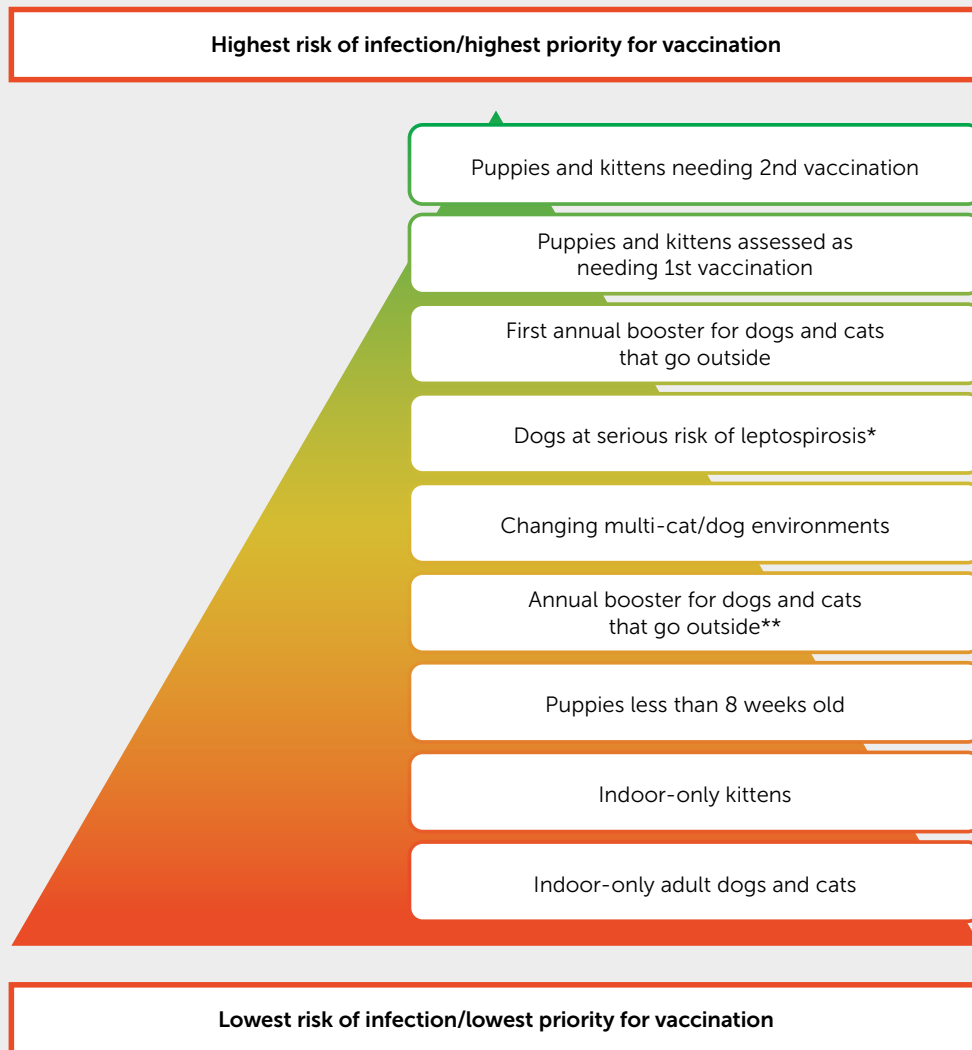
Highest risk of infection/highest priority for vaccination

Puppies and kittens needing 2nd vaccination

Puppies and kittens assessed as needing 1st vaccination

First annual booster for dogs and cats that go outside

Dogs at serious risk of leptospirosis*

Changing multi-cat/dog environments

Annual booster for dogs and cats that go outside**

Puppies less than 8 weeks old

Indoor-only kittens

Indoor-only adult dogs and cats

Lowest risk of infection/lowest priority for vaccination